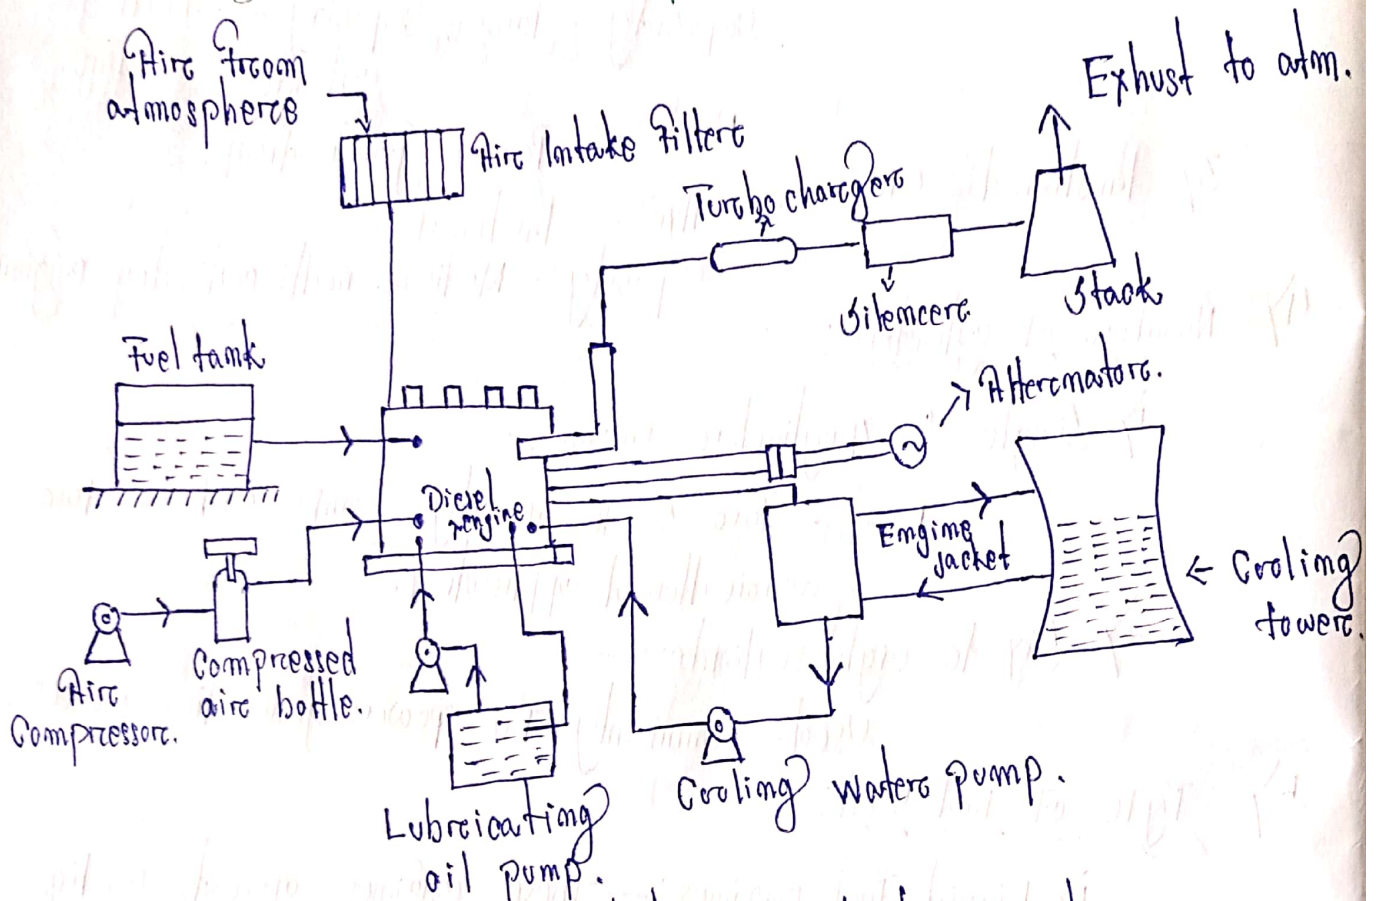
Airc fream atmospherce

Air Intake Filterc

Exhust to atm.

Turcbo chargerc

Silencerc

Stack

Fuel tank

Alterenatorc.

Diesel engine

Engine jacket

Cooling towerc.

Airc Compressorc.

Compressed airc bottle.

Lubricating oil pump.

Cooling waterc pump.